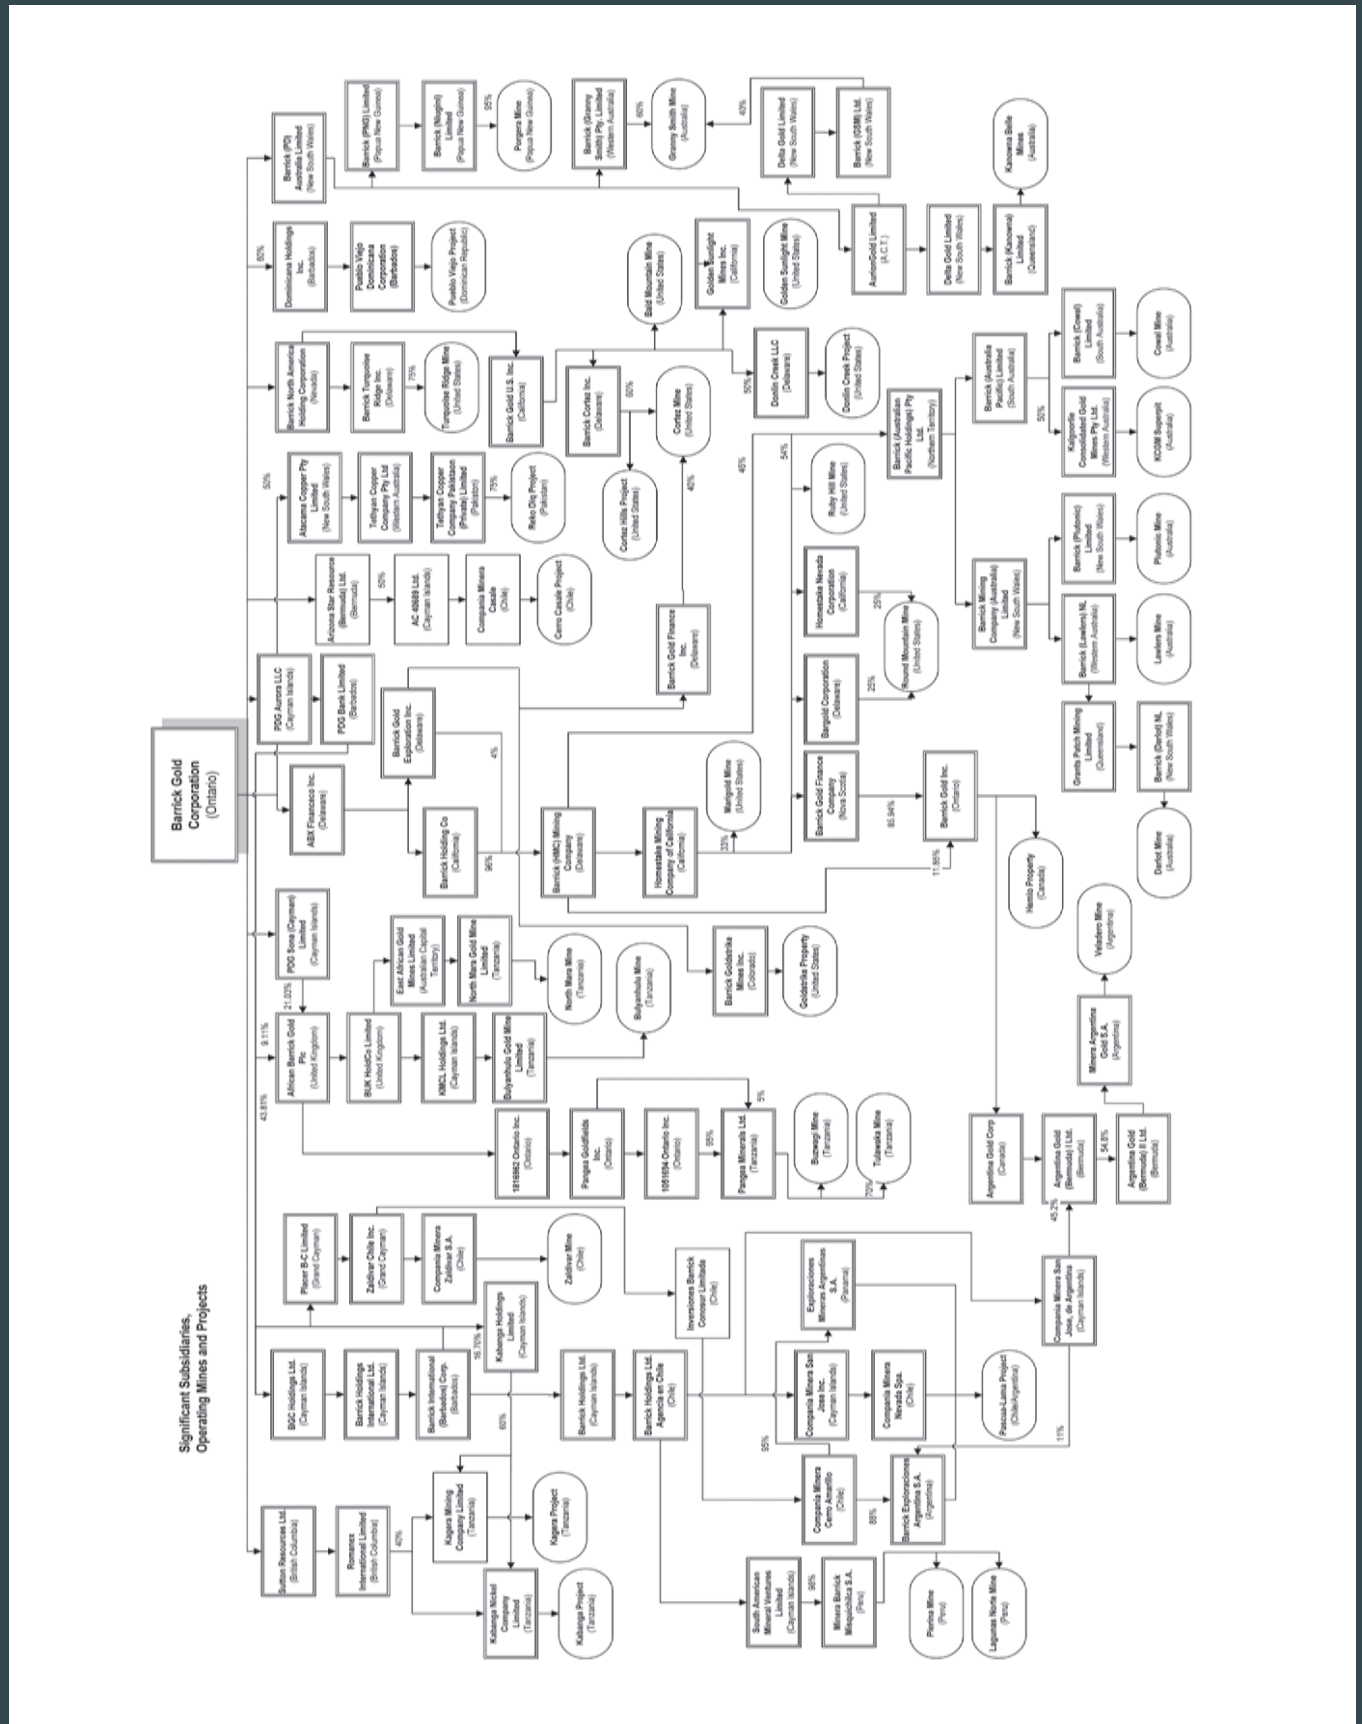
Significant Subsidiaries, Operating Mines and Projects

Barrick Gold Corporation (Ontario)

Barrick (PD) Australia Limited (New South Wales)

Barrick (PNG) Limited (Papua New Guinea)

Barrick (Niugini) Limited (Papua New Guinea)

95%

Porgera Mine (Papua New Guinea)

Barrick (Granny Smith) Pty. Limited (Western Australia)

60%

Granny Smith Mine (Australia)

40%

Delta Gold Limited (New South Wales)

Barrick (GSM) Ltd. (New South Wales)

Kanowna Belle Mines (Australia)

50%

Dominicana Holdings Inc. (Barbados)

Pueblo Viejo Dominicana Corporation (Barbados)

Pueblo Viejo Project (Dominican Republic)

Golden Sunlight Mines Inc. (California)

Golden Sunlight Mine (United States)

AurionGold Limited (A.C.T.)

Delta Gold Limited (New South Wales)

Barrick (Kanowna) Limited (Queensland)

Bald Mountain Mine (United States)

Barrick North America Holding Corporation (Nevada)

Barrick Turquoise Ridge Inc. (Delaware)

75%

Turquoise Ridge Mine (United States)

Barrick Gold U.S. Inc. (California)

Barrick Cortez Inc. (Delaware)

60%

Cortez Mine (United States)

Donlin Creek LLC (Delaware)

50%

Donlin Creek Project (United States)

Barrick (Australian Pacific Holdings) Pty Ltd. (Northern Territory)

Barrick (Australia Pacific) Limited (South Australia)

Barrick (Cowal) Limited (South Australia)

Cowal Mine (Australia)

50%

Kalgoorlie Consolidated Gold Mines Pty Ltd. (Western Australia)

KCGM Superpit (Australia)

50%

Atacama Copper Pty Limited (New South Wales)

Tethyan Copper Company Pty Ltd (Western Australia)

Tethyan Copper Company Pakistan (Private) Limited (Pakistan)

75%

Reko Diq Project (Pakistan)

Cortez Hills Project (United States)

40%

46%

54%

Ruby Hill Mine (United States)

Arizona Star Resource (Bermuda) Ltd. (Bermuda)

50%

AC 40689 Ltd. (Cayman Islands)

Compania Minera Casale (Chile)

Cerro Casale Project (Chile)

Homestake Nevada Corporation (California)

25%

Round Mountain Mine (United States)

Barrick Mining Company (Australia) Limited (New South Wales)

Barrick (Plutonic) Limited (New South Wales)

Plutonic Mine (Australia)

Barrick (Lawlers) NL (Western Australia)

Lawlers Mine (Australia)

Barrick Gold Finance Inc. (Delaware)

PDG Aurora LLC (Cayman Islands)

PDG Bank Limited (Barbados)

Barrick Gold Exploration Inc. (Delaware)

Bargold Corporation (Delaware)

25%

Granite Patch Mining Limited (Queensland)

Barrick (Darlot) NL (New South Wales)

ABX Financeco Inc. (Delaware)

4%

Marigold Mine (United States)

Barrick Gold Finance Company (Nova Scotia)

Barrick Gold Inc. (Ontario)

85.94%

Barrick Holding Co (California)

96%

Barrick (HMC) Mining Company (Delaware)

Homestake Mining Company of California (California)

33%

11.86%

Hemlo Property (Canada)

Darlot Mine (Australia)

PDG Sona (Cayman) Limited (Cayman Islands)

21.03%

East African Gold Mines Limited (Australian Capital Territory)

North Mara Gold Mine Limited (Tanzania)

North Mara Mine (Tanzania)

Bulyanhulu Mine (Tanzania)

Barrick Goldstrike Mines Inc. (Colorado)

Goldstrike Property (United States)

Veladero Mine (Argentina)

9.11%

African Barrick Gold Plc (United Kingdom)

BUK HoldCo Limited (United Kingdom)

KMCL Holdings Ltd. (Cayman Islands)

Bulyanhulu Gold Mine Limited (Tanzania)

Minera Argentina Gold S.A. (Argentina)

43.81%

1816862 Ontario Inc. (Ontario)

Pangea Goldfields Inc. (Ontario)

1051534 Ontario Inc. (Ontario)

95%

Pangea Minerals Ltd. (Tanzania)

5%

Buzwagi Mine (Tanzania)

Tulawaka Mine (Tanzania)

70%

Argentina Gold Corp (Canada)

Argentina Gold (Bermuda) I Ltd. (Bermuda)

54.8%

Argentina Gold (Bermuda) II Ltd. (Bermuda)

45.2%

Placer B-C Limited (Grand Cayman)

Zaldivar Chile Inc. (Grand Cayman)

Compania Minera Zaldivar S.A. (Chile)

Zaldivar Mine (Chile)

Inversiones Barrick Conosur Limitada (Chile)

Exploraciones Mineras Argentinas S.A. (Panama)

Compania Minera San Jose, de Argentina (Cayman Islands)

Kabanga Holdings Limited (Cayman Islands)

16.76%

BGC Holdings Ltd. (Cayman Islands)

Barrick Holdings International Ltd. (Cayman Islands)

Barrick International (Barbados) Corp. (Barbados)

Barrick Holdings Ltd. (Cayman Islands)

Barrick Holdings Ltd. Agencia en Chile (Chile)

Compania Minera San Jose Inc. (Cayman Islands)

Compania Minera Nevada Spa. (Chile)

Pascua-Lama Project (Chile/Argentina)

95%

60%

11%

Sutton Resources Ltd. (British Columbia)

Romanex International Limited (British Columbia)

40%

Kagera Mining Company Limited (Tanzania)

Kagera Project (Tanzania)

Compania Minera Cerro Amarillo (Chile)

85%

Barrick Exploraciones Argentina S.A. (Argentina)

Kabanga Nickel Company Limited (Tanzania)

Kabanga Project (Tanzania)

South American Mineral Ventures Limited (Cayman Islands)

99%

Minera Barrick Misquichilca S.A. (Peru)

Pierina Mine (Peru)

Lagunas Norte Mine (Peru)